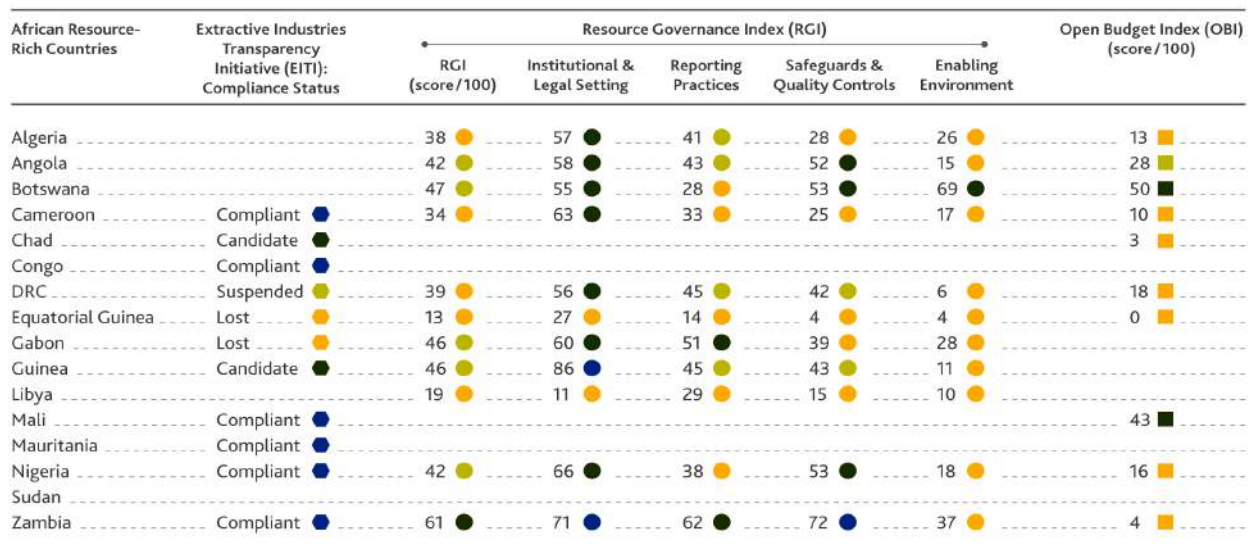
| African Resource-Rich Countries | Extractive Industries Transparency Initiative (EITI): Compliance Status | RGI (score/100) | Institutional & Legal Setting | Reporting Practices | Safeguards & Quality Controls | Enabling Environment | Open Budget Index (OBI) (score/100) |
|---|---|---|---|---|---|---|---|
| Algeria | | 38 | 57 | 41 | 28 | 26 | 13 |
| Angola | | 42 | 58 | 43 | 52 | 15 | 28 |
| Botswana | | 47 | 55 | 28 | 53 | 69 | 50 |
| Cameroon | Compliant | 34 | 63 | 33 | 25 | 17 | 10 |
| Chad | Candidate | | | | | | 3 |
| Congo | Compliant | | | | | | |
| DRC | Suspended | 39 | 56 | 45 | 42 | 6 | 18 |
| Equatorial Guinea | Lost | 13 | 27 | 14 | 4 | 4 | 0 |
| Gabon | Lost | 46 | 60 | 51 | 39 | 28 | |
| Guinea | Candidate | 46 | 86 | 45 | 43 | 11 | |
| Libya | | 19 | 11 | 29 | 15 | 10 | |
| Mali | Compliant | | | | | | 43 |
| Mauritania | Compliant | | | | | | |
| Nigeria | Compliant | 42 | 66 | 38 | 53 | 18 | 16 |
| Sudan | | | | | | | |
| Zambia | Compliant | 61 | 71 | 62 | 72 | 37 | 4 |

Resource Governance Index (RGI)